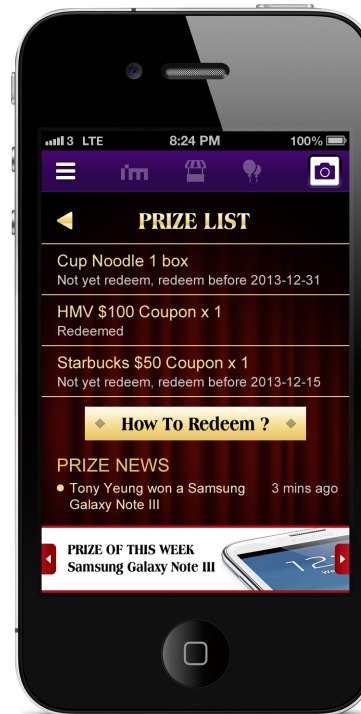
3 LTE 8:24 PM 100%

PRIZE LIST

Cup Noodle 1 box
Not yet redeem, redeem before 2013-12-31

HMV $100 Coupon x 1
Redeemed

Starbucks $50 Coupon x 1
Not yet redeem, redeem before 2013-12-15

How To Redeem ?

PRIZE NEWS

• Tony Yeung won a Samsung Galaxy Note III 3 mins ago

PRIZE OF THIS WEEK
Samsung Galaxy Note III